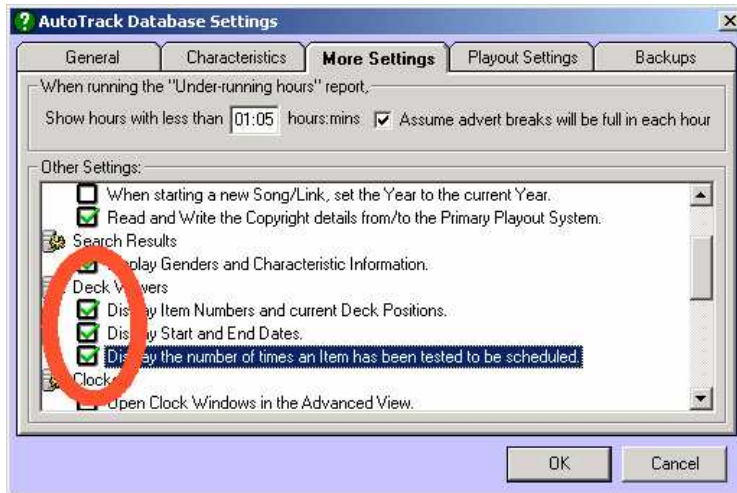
AutoTrack Database Settings

General | Characteristics | More Settings | Playout Settings | Backups

When running the "Under-running hours" report,

Show hours with less than 01:05 hours:mins Assume advert breaks will be full in each hour

Other Settings:

When starting a new Song/Link, set the Year to the current Year.

Read and Write the Copyright details from/to the Primary Playout System.

Search Results

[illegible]play Genders and Characteristic Information.

Deck V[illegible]wers

Dis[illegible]y Item Numbers and current Deck Positions.

Dis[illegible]y Start and End Dates.

Dis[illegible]y the number of times an Item has been tested to be scheduled.

Clock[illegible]

Open Clock Windows in the Advanced View.

OK

Cancel